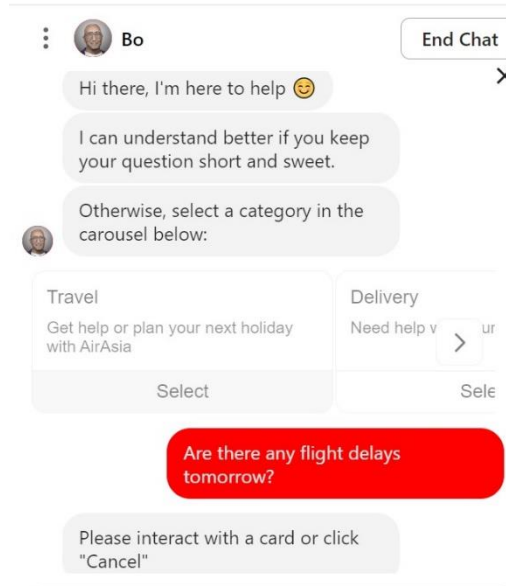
Bo

End Chat

Hi there, I'm here to help 😊

I can understand better if you keep your question short and sweet.

Otherwise, select a category in the carousel below:

Travel

Get help or plan your next holiday with AirAsia

Select

Delivery

Need help v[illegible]ur

Sele

Are there any flight delays tomorrow?

Please interact with a card or click "Cancel"